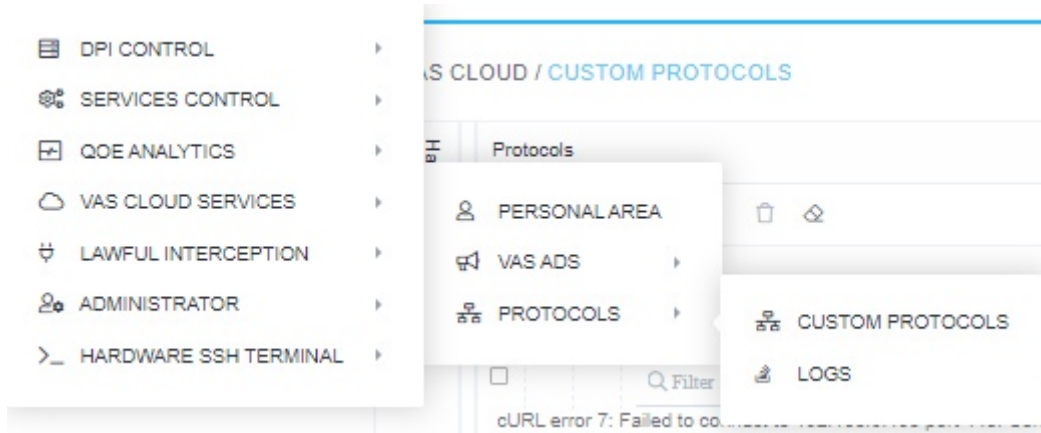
DPI CONTROL
SERVICES CONTROL
QOE ANALYTICS
VAS CLOUD SERVICES
LAWFUL INTERCEPTION
ADMINISTRATOR
>_ HARDWARE SSH TERMINAL

AS CLOUD / CUSTOM PROTOCOLS

Protocols

PERSONAL AREA
VAS ADS
PROTOCOLS

CUSTOM PROTOCOLS
LOGS

Filter

cURL error 7: Failed to co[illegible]